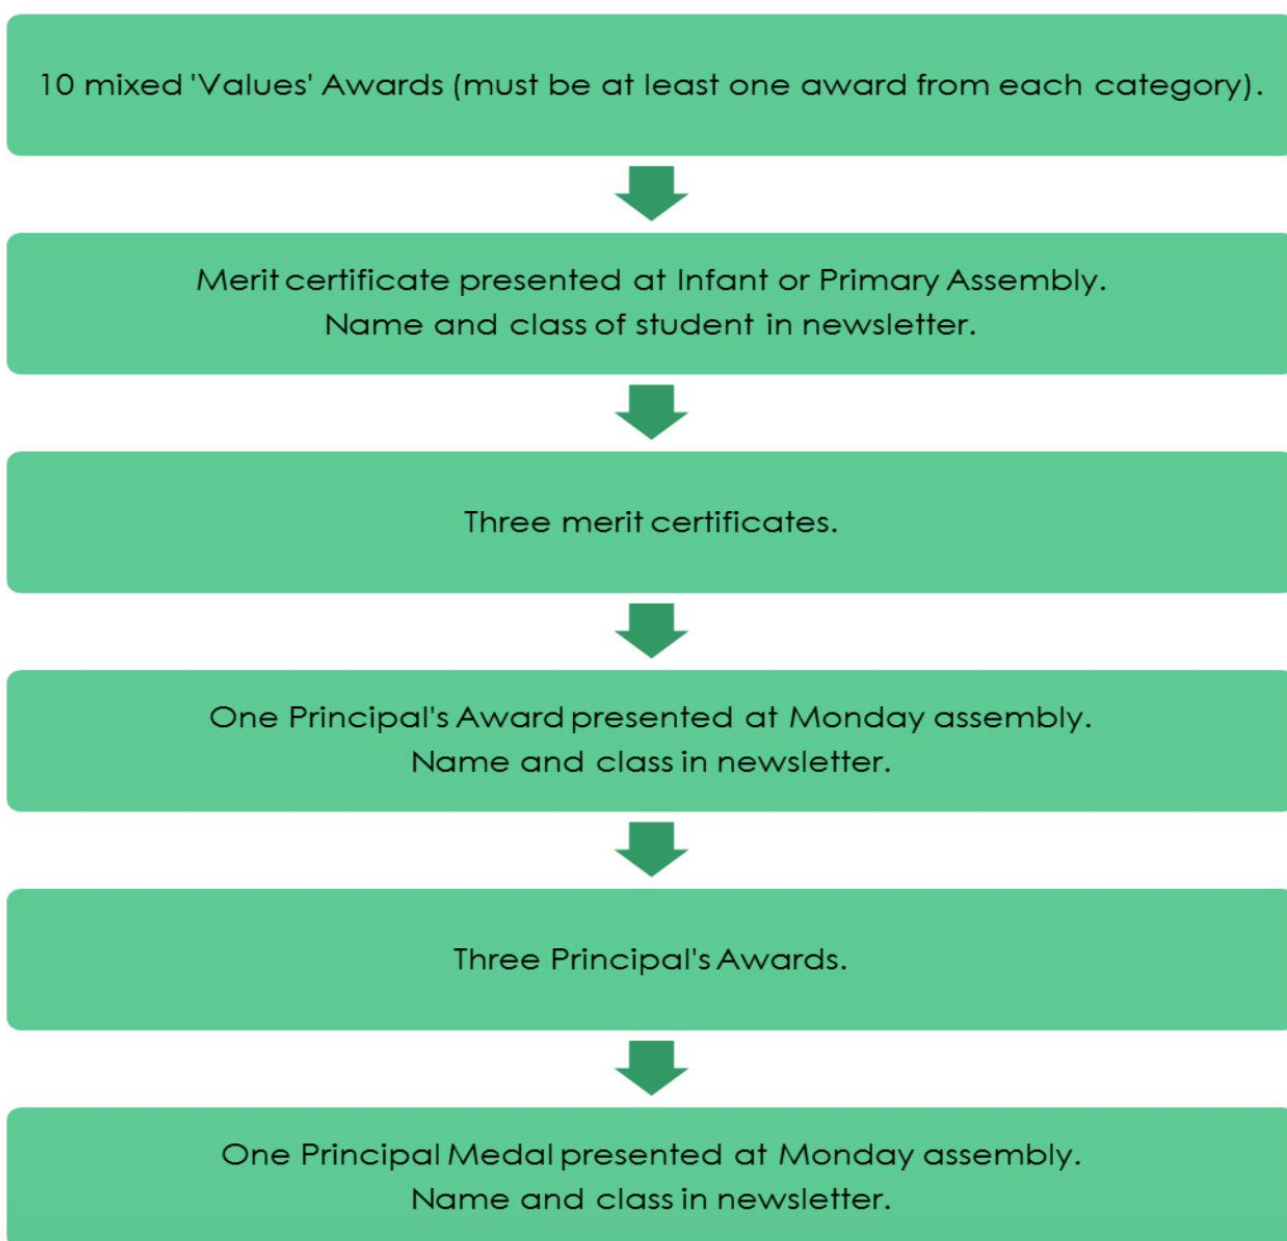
10 mixed 'Values' Awards (must be at least one award from each category).

Merit certificate presented at Infant or Primary Assembly.
Name and class of student in newsletter.

Three merit certificates.

One Principal's Award presented at Monday assembly.
Name and class in newsletter.

Three Principal's Awards.

One Principal Medal presented at Monday assembly.
Name and class in newsletter.